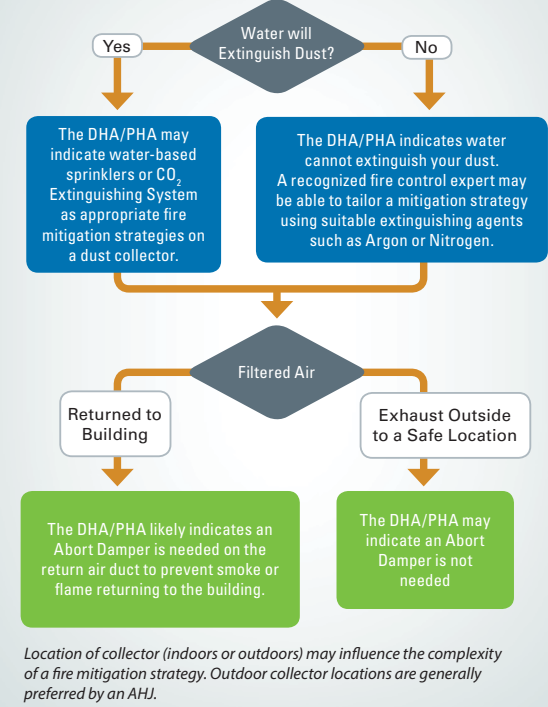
Water will Extinguish Dust?

Yes

No

The DHA/PHA may indicate water-based sprinklers or $CO_2$ Extinguishing System as appropriate fire mitigation strategies on a dust collector.

The DHA/PHA indicates water cannot extinguish your dust. A recognized fire control expert may be able to tailor a mitigation strategy using suitable extinguishing agents such as Argon or Nitrogen.

Filtered Air

Returned to Building

Exhaust Outside to a Safe Location

The DHA/PHA likely indicates an Abort Damper is needed on the return air duct to prevent smoke or flame returning to the building.

The DHA/PHA may indicate an Abort Damper is not needed

Location of collector (indoors or outdoors) may influence the complexity of a fire mitigation strategy. Outdoor collector locations are generally preferred by an AHJ.